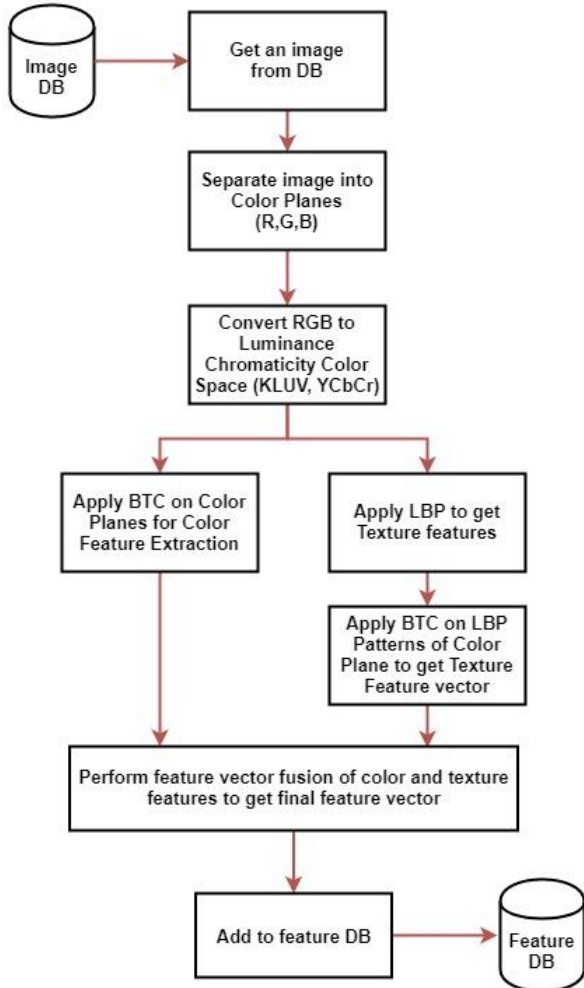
Image DB

Get an image from DB

Separate image into Color Planes (R,G,B)

Convert RGB to Luminance Chromaticity Color Space (KLUV, YCbCr)

Apply BTC on Color Planes for Color Feature Extraction

Apply LBP to get Texture features

Apply BTC on LBP Patterns of Color Plane to get Texture Feature vector

Perform feature vector fusion of color and texture features to get final feature vector

Add to feature DB

Feature DB